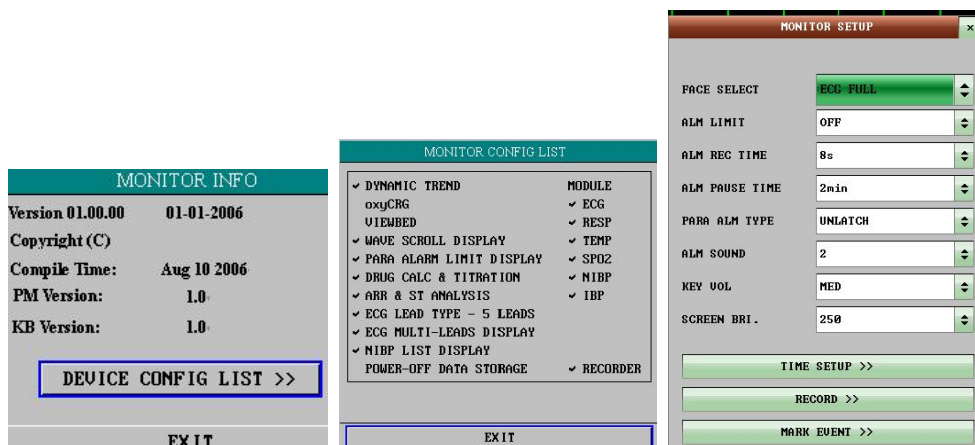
MONITOR INFO

Version 01.00.00 01-01-2006

Copyright (C)

Compile Time: Aug 10 2006

PM Version: 1.0

KB Version: 1.0

DEVICE CONFIG LIST >>

EXIT

MONITOR CONFIG LIST

✔ DYNAMIC TREND
oxyCRG
VIEWBED
✔ WAVE SCROLL DISPLAY
✔ PARA ALARM LIMIT DISPLAY
✔ DRUG CALC & TITRATION
✔ ARR & ST ANALYSIS
✔ ECG LEAD TYPE - 5 LEADS
✔ ECG MULTI-LEADS DISPLAY
✔ NIBP LIST DISPLAY
POWER-OFF DATA STORAGE

MODULE
✔ ECG
✔ RESP
✔ TEMP
✔ SPO2
✔ NIBP
✔ IBP
✔ RECORDER

EXIT

MONITOR SETUP

| | |
|---|---|
| FACE SELECT | ECG FULL |
| ALM LIMIT | OFF |
| ALM REC TIME | 8s |
| ALM PAUSE TIME | 2min |
| PARA ALM TYPE | UNLATCH |
| ALM SOUND | 2 |
| KEY VOL | MED |
| SCREEN BRI. | 250 |

TIME SETUP >>

RECORD >>

MARK EVENT >>